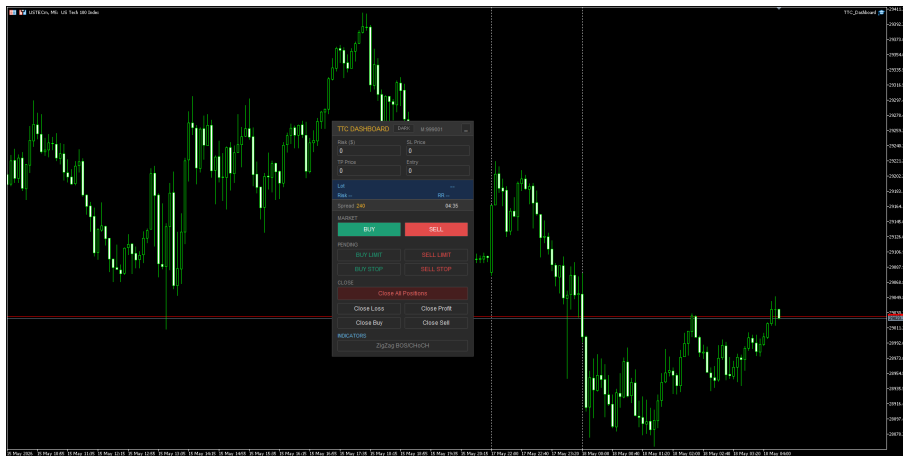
USTECm, M5 US Tech 100 Index

TTC_Dashboard

TTC DASHBOARD 24H0 # 666001 –

Risk ($)
0
SL Price
0
TP Price
0
Entry
0

Lot --
Risk -- RR --

Spread 240 04:35

MARKET
BUY SELL

PENDING
BUY LIMIT SELL LIMIT
BUY STOP SELL STOP

CLOSE
Close All Positions
Close Loss Close Profit
Close Buy Close Sell

INDICATORS
ZigZag BOS/CHoCH

29415
29373
29354
29335
29316
29297
29278
29259
29240
29221
29202
29183
29164
29145
29126
29107
29088
29069
29050
29030
29011
28992
28973
28954
28935
28916
28897

15 May 2026 15 May 10:05 15 May 11:05 15 May 12:05 15 May 13:05 15 May 14:05 15 May 15:05 15 May 16:05 15 May 17:05 15 May 18:05 15 May 19:05 15 May 20:05 17 May 22:00 17 May 23:20 18 May 00:00 18 May 00:40 18 May 01:20 18 May 02:00 18 May 02:40 18 May 03:20 18 May 04:00